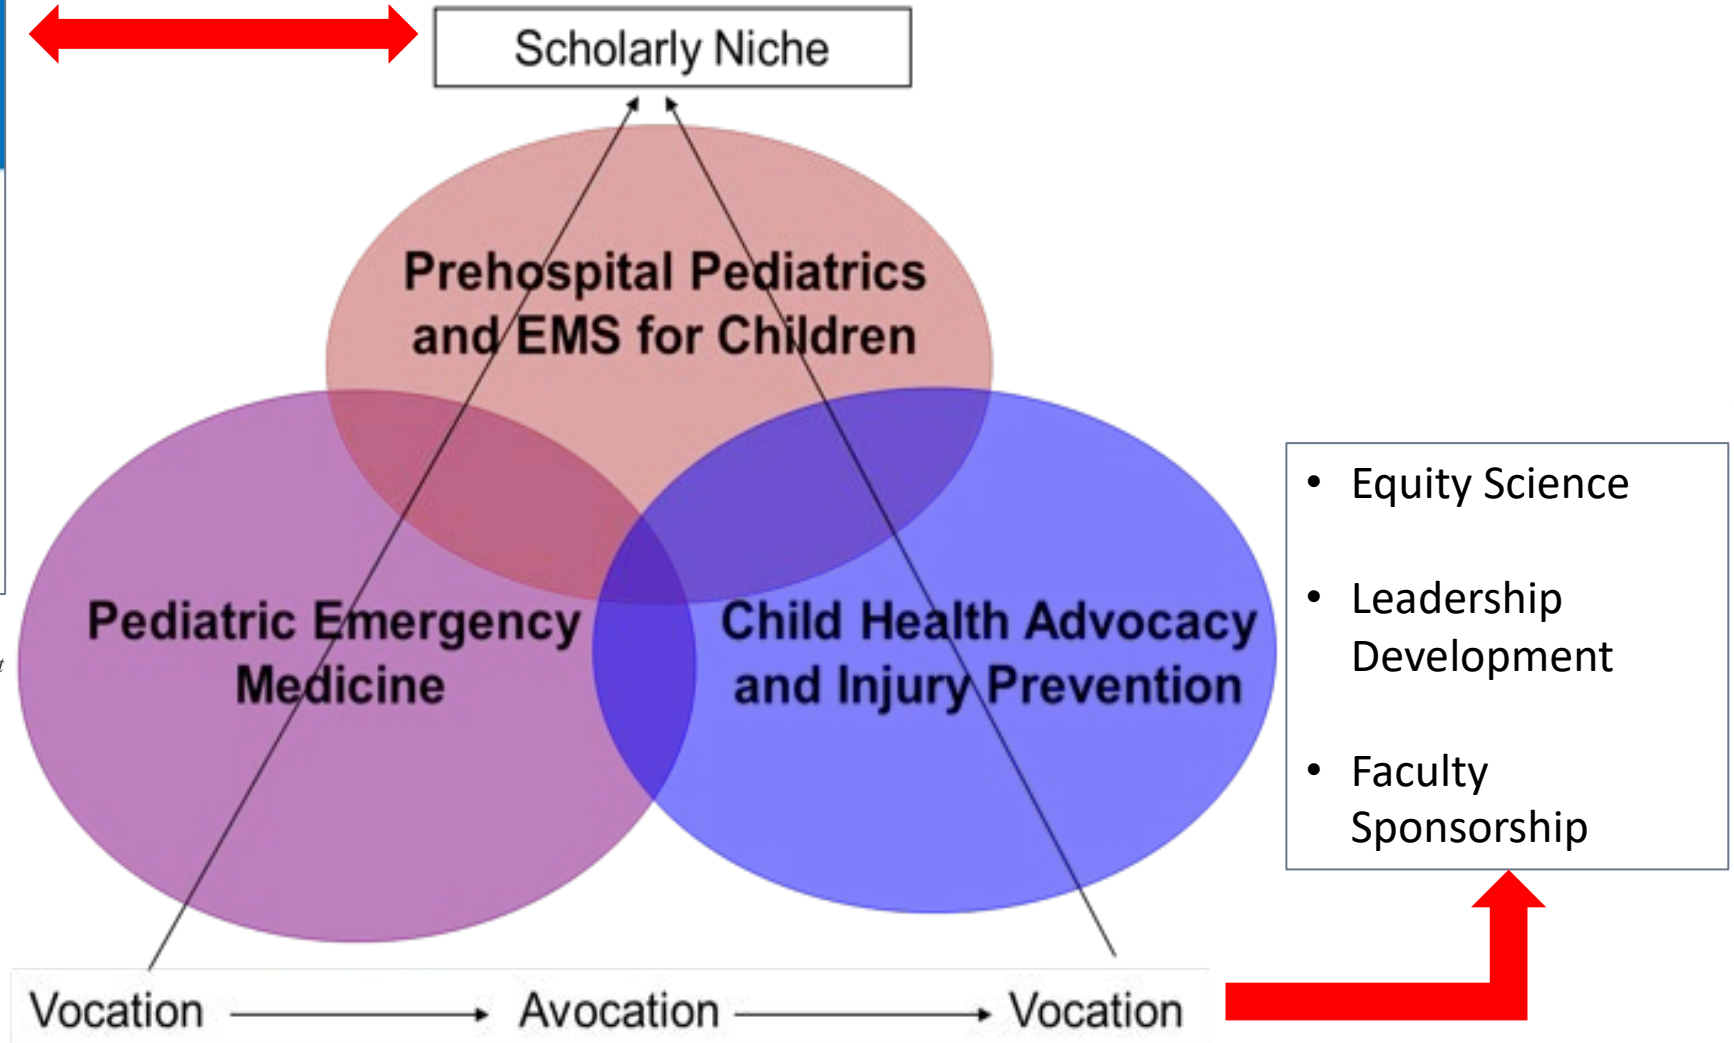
Scholarly Niche

Prehospital Pediatrics and EMS for Children

Pediatric Emergency Medicine

Child Health Advocacy and Injury Prevention

- Equity Science
- Leadership Development
- Faculty Sponsorship

Vocation → Avocation → Vocation